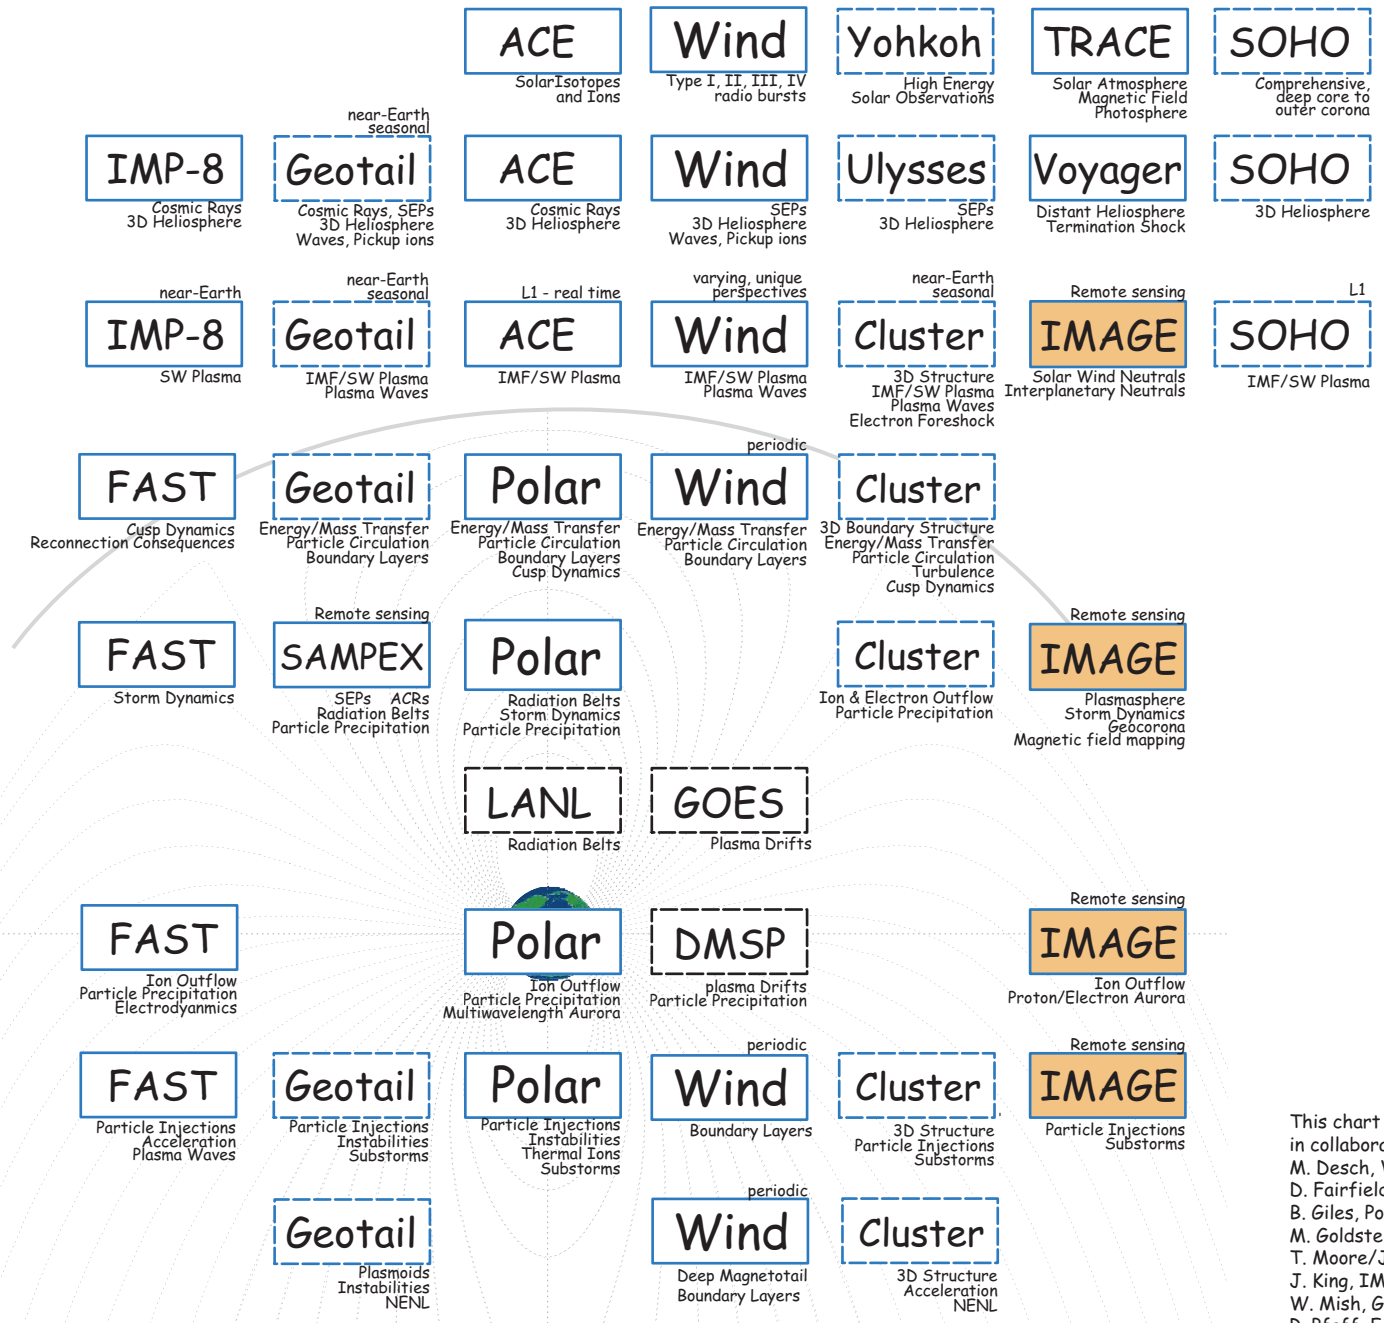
ACE
SolarIsotopes and Ions

Wind
Type I, II, III, IV radio bursts

Yohkoh
High Energy Solar Observations

TRACE
Solar Atmosphere Magnetic Field Photosphere

SOHO
Comprehensive, deep core to outer corona

IMP-8
Cosmic Rays 3D Heliosphere

near-Earth seasonal
Geotail
Cosmic Rays, SEPs 3D Heliosphere Waves, Pickup ions

ACE
Cosmic Rays 3D Heliosphere

Wind
SEPs 3D Heliosphere Waves, Pickup ions

Ulysses
SEPs 3D Heliosphere

Voyager
Distant Heliosphere Termination Shock

SOHO
3D Heliosphere

near-Earth
IMP-8
SW Plasma

near-Earth seasonal
Geotail
IMF/SW Plasma Plasma Waves

L1 - real time
ACE
IMF/SW Plasma

varying, unique perspectives
Wind
IMF/SW Plasma Plasma Waves

near-Earth seasonal
Cluster
3D Structure IMF/SW Plasma Plasma Waves Electron Foreshock

Remote sensing
IMAGE
Solar Wind Neutrals Interplanetary Neutrals

L1
SOHO
IMF/SW Plasma

FAST
Cusp Dynamics Reconnection Consequences

Geotail
Energy/Mass Transfer Particle Circulation Boundary Layers

Polar
Energy/Mass Transfer Particle Circulation Boundary Layers Cusp Dynamics

periodic
Wind
Energy/Mass Transfer Particle Circulation Boundary Layers

Cluster
3D Boundary Structure Energy/Mass Transfer Particle Circulation Turbulence Cusp Dynamics

FAST
Storm Dynamics

Remote sensing
SAMPEX
SEPs ACRs Radiation Belts Particle Precipitation

Polar
Radiation Belts Storm Dynamics Particle Precipitation

Cluster
Ion & Electron Outflow Particle Precipitation

Remote sensing
IMAGE
Plasmasphere Storm Dynamics Geocorona Magnetic field mapping

LANL
Radiation Belts

GOES
Plasma Drifts

FAST
Ion Outflow Particle Precipitation Electrodyanmics

Polar
Ion Outflow Particle Precipitation Multiwavelength Aurora

DMSP
plasma Drifts Particle Precipitation

Remote sensing
IMAGE
Ion Outflow Proton/Electron Aurora

FAST
Particle Injections Acceleration Plasma Waves

Geotail
Particle Injections Instabilities Substorms

Polar
Particle Injections Instabilities Thermal Ions Substorms

periodic
Wind
Boundary Layers

Cluster
3D Structure Particle Injections Substorms

Remote sensing
IMAGE
Particle Injections Substorms

Geotail
Plasmoids Instabilities NENL

periodic
Wind
Deep Magnetotail Boundary Layers

Cluster
3D Structure Acceleration NENL

This chart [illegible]
in collabora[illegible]
M. Desch, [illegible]
D. Fairfiel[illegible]
B. Giles, Po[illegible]
M. Goldste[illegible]
T. Moore/J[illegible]
J. King, IM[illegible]
W. Mish, G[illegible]
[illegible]